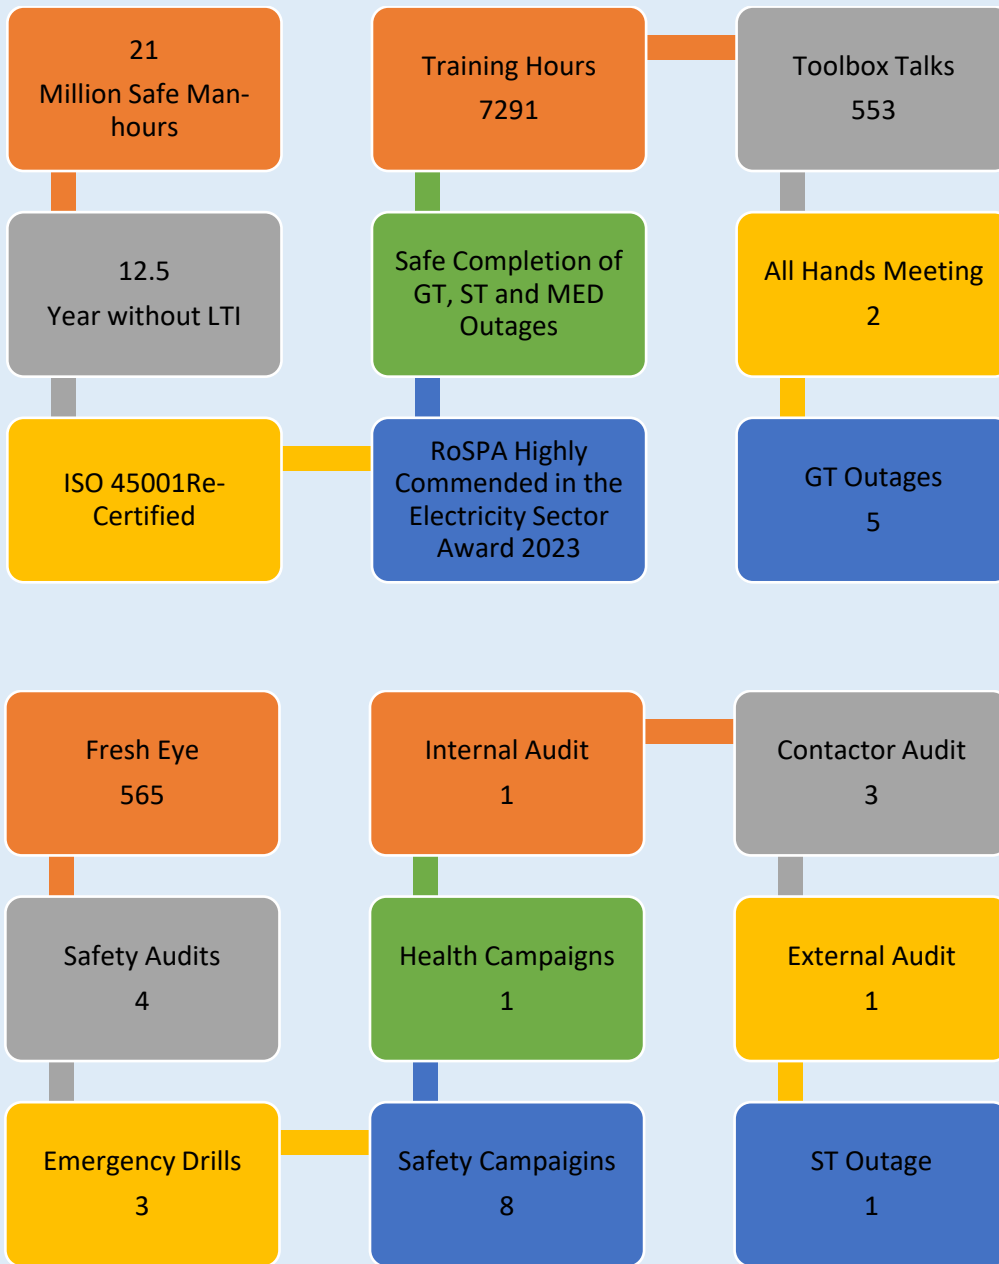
21
Million Safe Man-hours

Training Hours
7291

Toolbox Talks
553

12.5
Year without LTI

Safe Completion of GT, ST and MED Outages

All Hands Meeting
2

ISO 45001Re-Certified

RoSPA Highly Commended in the Electricity Sector Award 2023

GT Outages
5

Fresh Eye
565

Internal Audit
1

Contactor Audit
3

Safety Audits
4

Health Campaigns
1

External Audit
1

Emergency Drills
3

Safety Campaigins
8

ST Outage
1